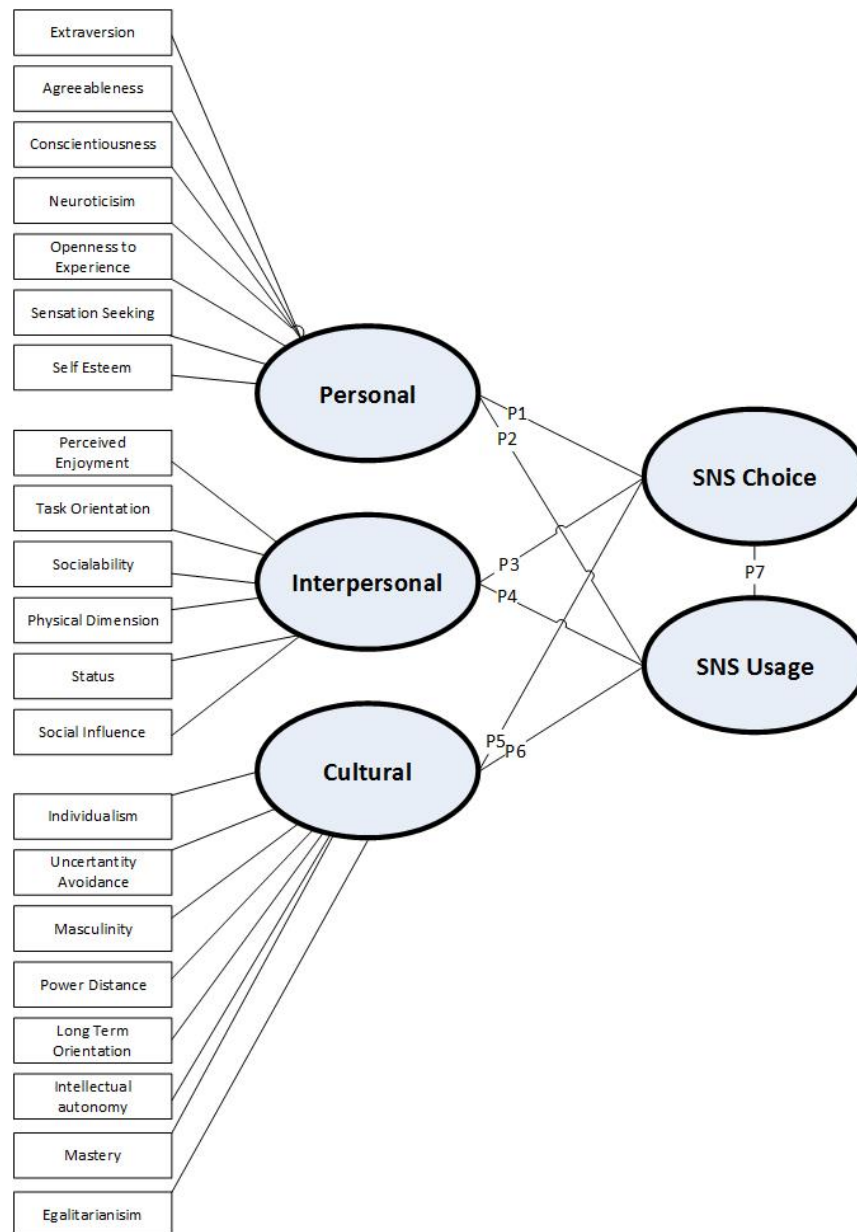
Extraversion

Agreeableness

Conscientiousness

Neuroticisim

Openness to Experience

Sensation Seeking

Self Esteem

Personal

P1

P2

Perceived Enjoyment

Task Orientation

Socialability

Physical Dimension

Status

Social Influence

Interpersonal

P3

P4

SNS Choice

P7

SNS Usage

Cultural

P5

P6

Individualism

Uncertantity Avoidance

Masculinity

Power Distance

Long Term Orientation

Intellectual autonomy

Mastery

Egalitarianisim